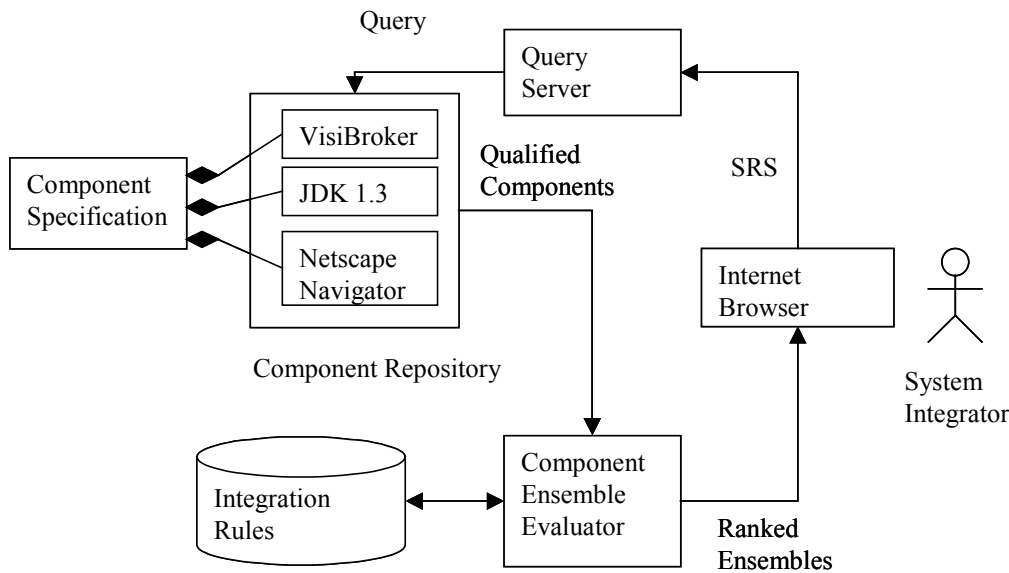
Query

Query Server

VisiBroker

JDK 1.3

Netscape Navigator

Component Specification

Qualified Components

SRS

Internet Browser

Component Repository

System Integrator

Integration Rules

Component Ensemble Evaluator

Ranked Ensembles